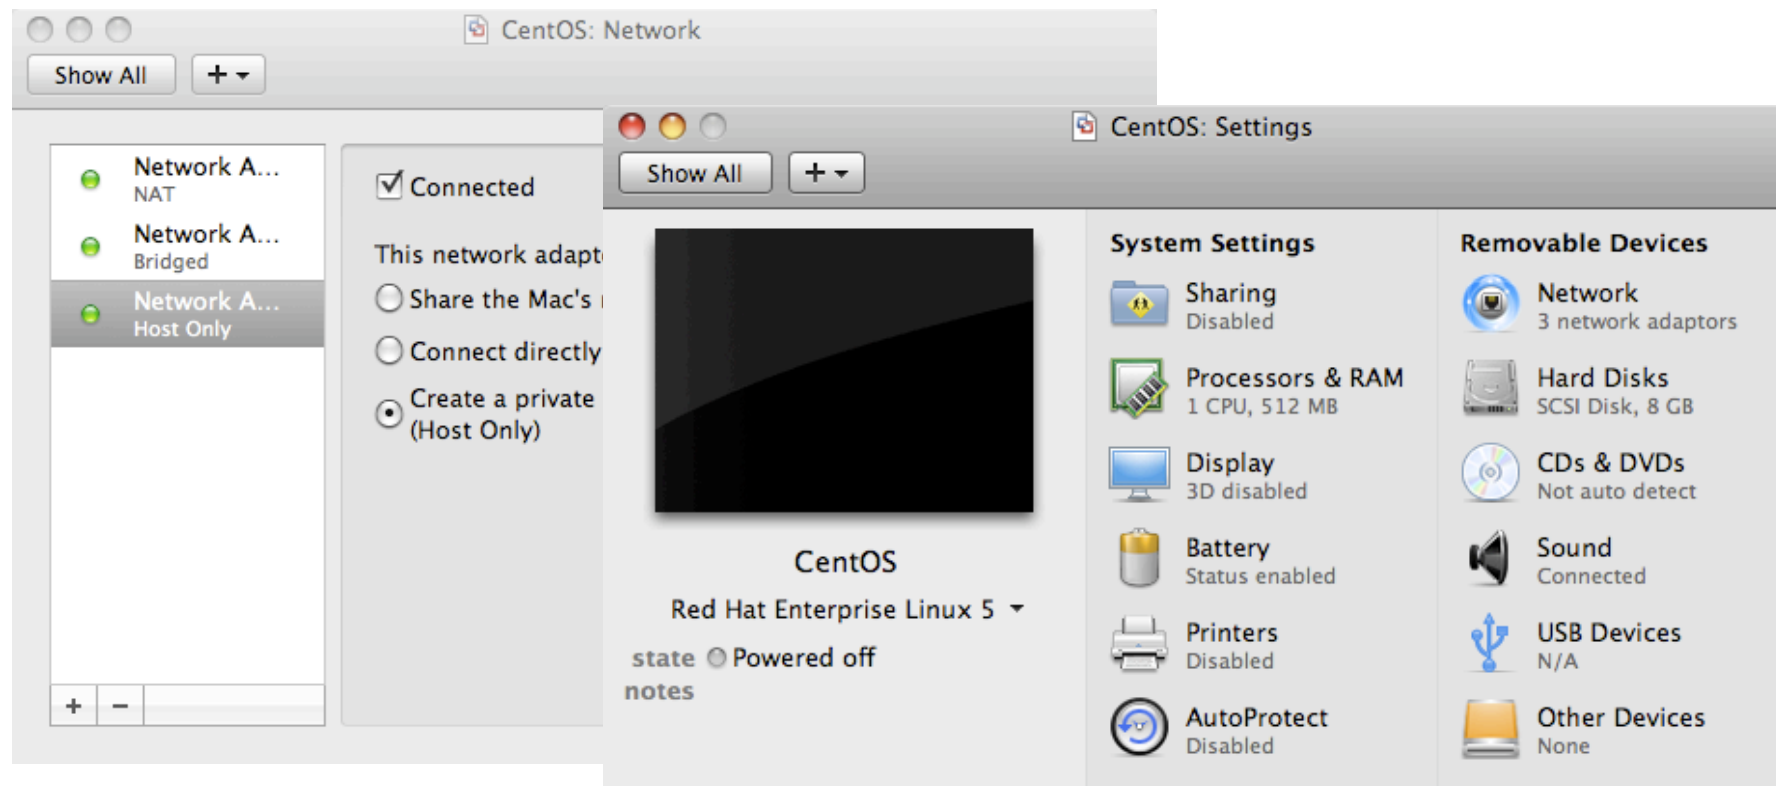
CentOS: Network

Show All

+

Network A...
NAT

Network A...
Bridged

Network A...
Host Only

+ −

Connected

This network adapt

Share the Mac's

Connect directly

Create a private
(Host Only)

CentOS: Settings

Show All

+

CentOS

Red Hat Enterprise Linux 5

state Powered off

notes

System Settings

Sharing
Disabled

Processors & RAM
1 CPU, 512 MB

Display
3D disabled

Battery
Status enabled

Printers
Disabled

AutoProtect
Disabled

Removable Devices

Network
3 network adaptors

Hard Disks
SCSI Disk, 8 GB

CDs & DVDs
Not auto detect

Sound
Connected

USB Devices
N/A

Other Devices
None